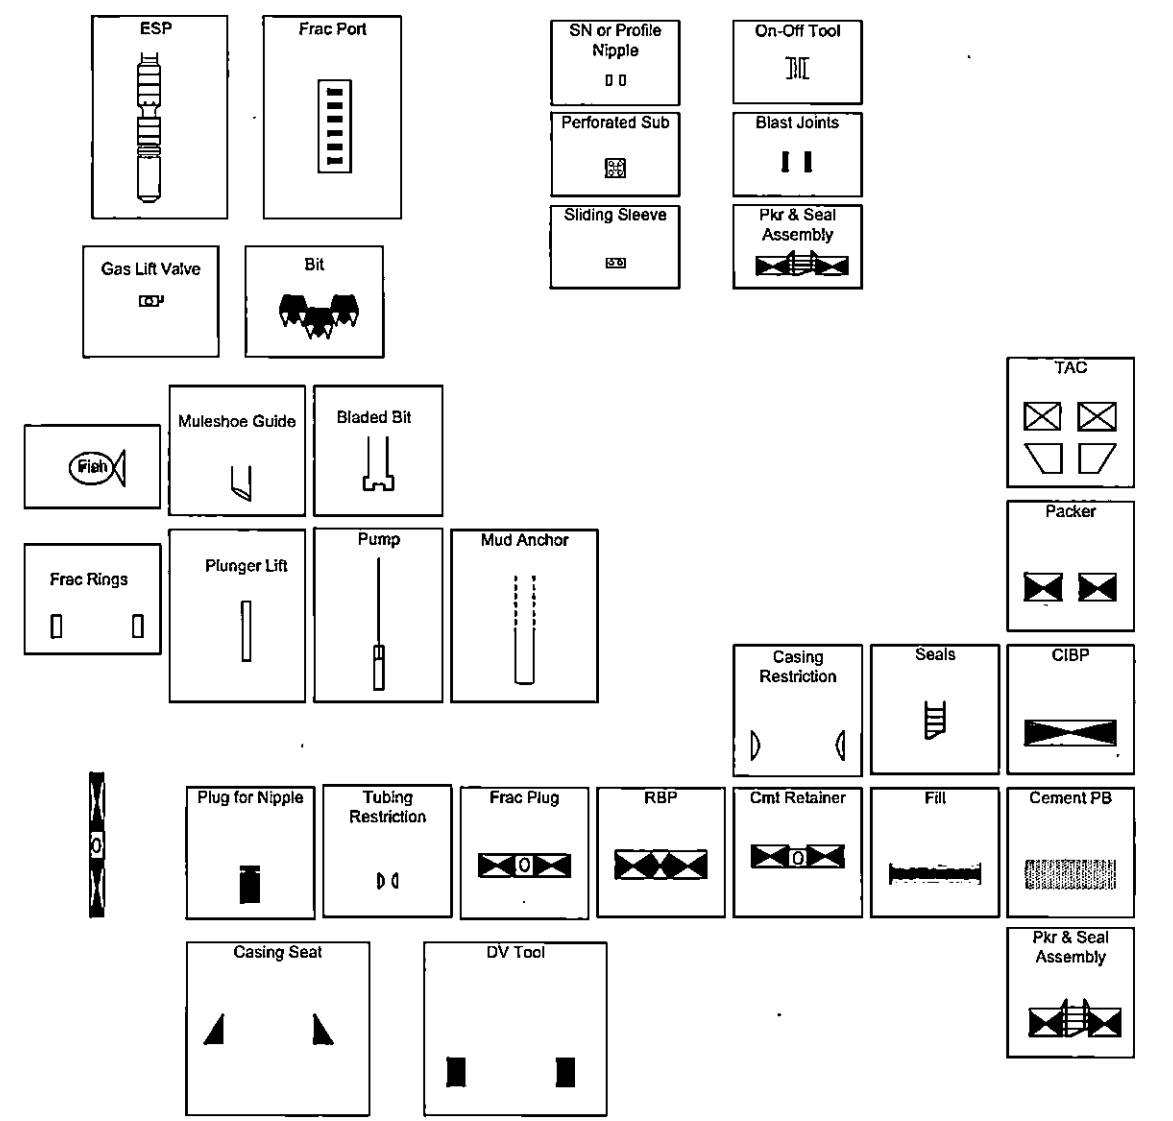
ESP

Frac Port

SN or Profile Nipple

On-Off Tool

Perforated Sub

Blast Joints

Sliding Sleeve

Pkr & Seal Assembly

Gas Lift Valve

Bit

TAC

Fish

Muleshoe Guide

Bladed Bit

Packer

Frac Rings

Plunger Lift

Pump

Mud Anchor

Casing Restriction

Seals

CIBP

Plug for Nipple

Tubing Restriction

Frac Plug

RBP

Cmt Retainer

Fill

Cement PB

Casing Seat

DV Tool

Pkr & Seal Assembly